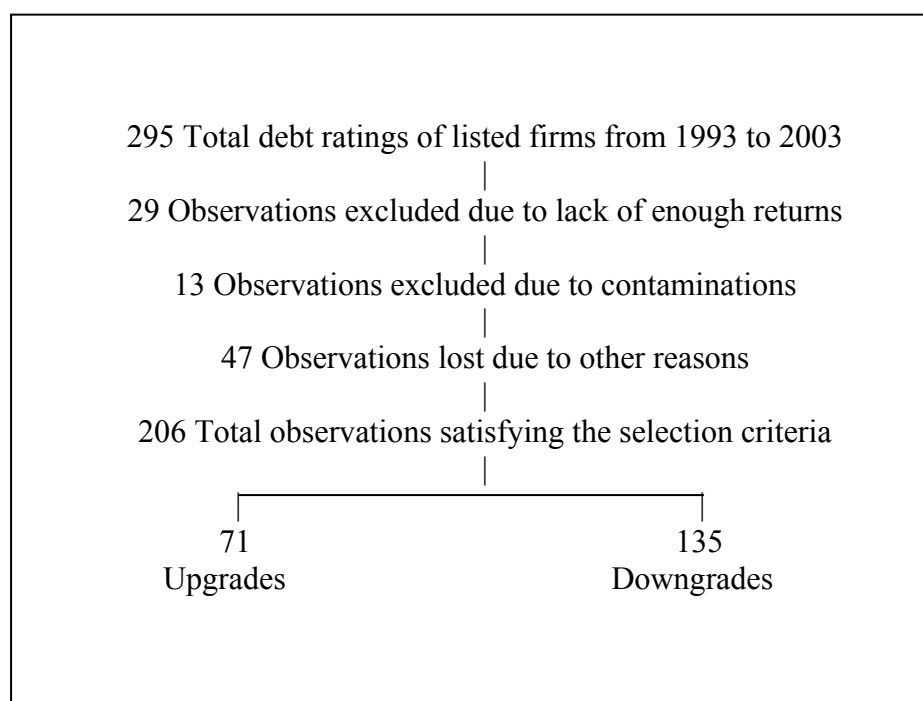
295 Total debt ratings of listed firms from 1993 to 2003

29 Observations excluded due to lack of enough returns

13 Observations excluded due to contaminations

47 Observations lost due to other reasons

206 Total observations satisfying the selection criteria

71
Upgrades

135
Downgrades